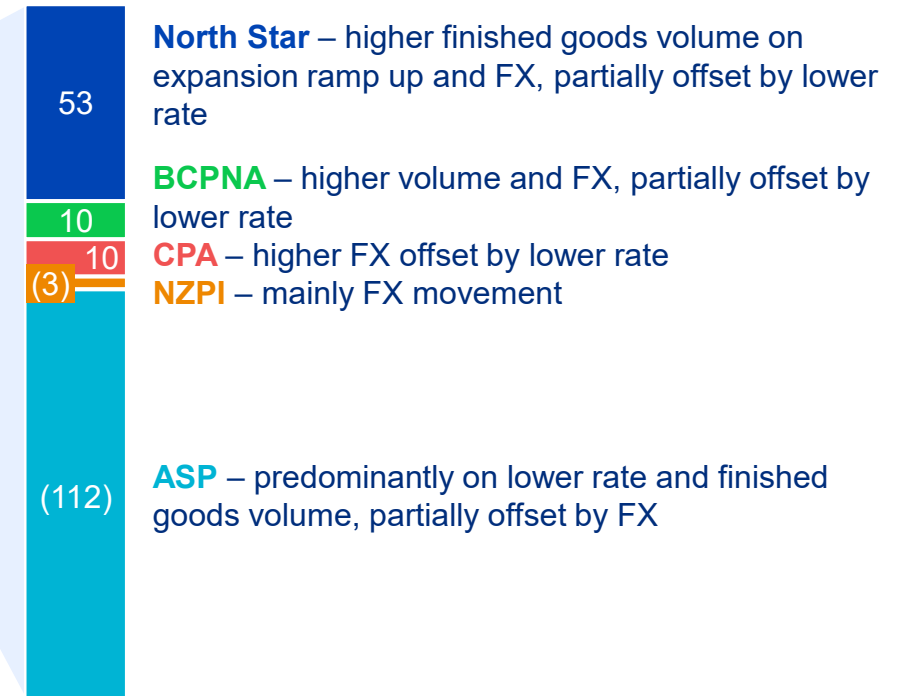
53

10

10

(3)

(112)

**North Star** – higher finished goods volume on expansion ramp up and FX, partially offset by lower rate

**BCPNA** – higher volume and FX, partially offset by lower rate

**CPA** – higher FX offset by lower rate

**NZPI** – mainly FX movement

**ASP** – predominantly on lower rate and finished goods volume, partially offset by FX